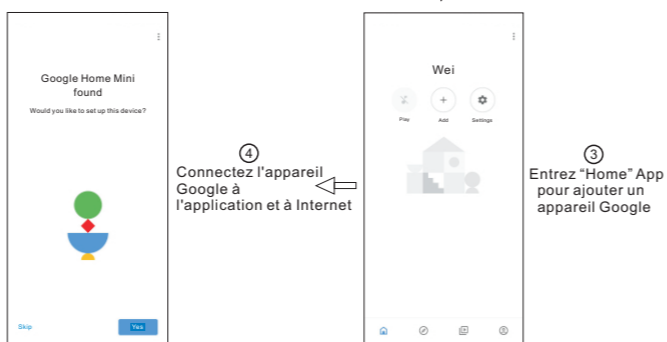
Google Home Mini found

Would you like to set up this device?

Skip

Yes

④
Connectez l'appareil Google à l'application et à Internet

Wei

Play

Add

Settings

③
Entrez "Home" App pour ajouter un appareil Google